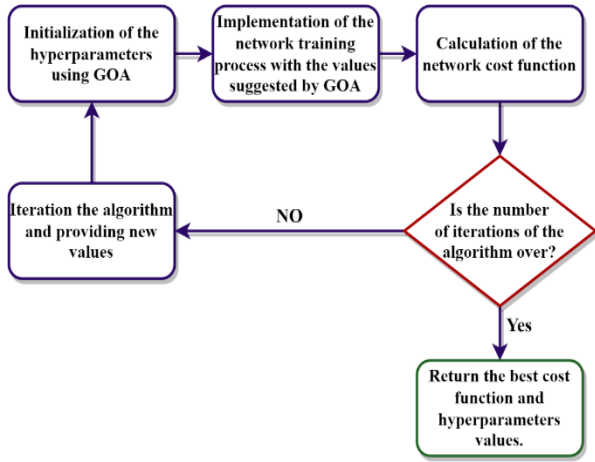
Initialization of the hyperparameters using GOA

Implementation of the network training process with the values suggested by GOA

Calculation of the network cost function

Is the number of iterations of the algorithm over?

NO

Iteration the algorithm and providing new values

Yes

Return the best cost function and hyperparameters values.